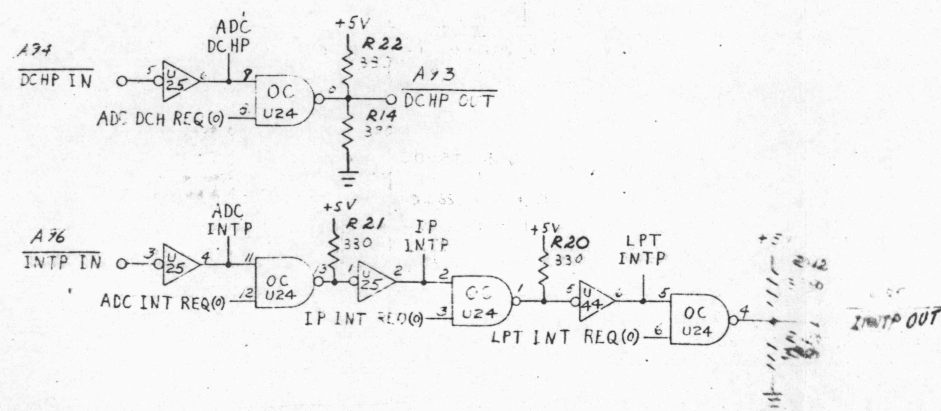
A94
$\overline{\text{DCHP IN}}$
5 U25 6
ADC DCHP
9
OC U24
8
ADC DCH REQ(0)
+5V
R22
330
A93
$\overline{\text{DCHP OUT}}$
R14
330

A96
$\overline{\text{INTP IN}}$
3 U25 4
ADC INTP
11
OC U24
12
ADC INT REQ(0)
13
+5V
R21
330
1 U25 2
IP INTP
2
OC U24
3
IP INT REQ(0)
1
+5V
R20
330
5 U44 6
LPT INTP
5
OC U24
6
LPT INT REQ(0)
4
+5V
R42
330
$\overline{\text{INTP OUT}}$